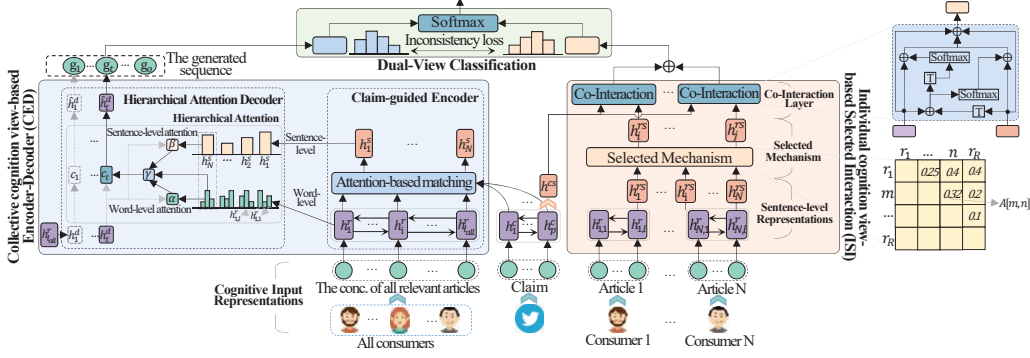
Softmax
Inconsistency loss
Dual-View Classification
$g_1$ $g_t$ $g_o$ The generated sequence
Collective cognition view-based Encoder-Decoder (CED)
Hierarchical Attention Decoder
Hierarchical Attention
Sentence-level attention
$\beta$
$h_N^s$ $h_2^s$ $h_1^s$
$\gamma$
$\alpha$
Word-level attention
$h_{tl}^r$ $h_{11}^r$
$h_1^d$ $h_t^d$ $c_1$ $c_t$ $h_{all}^r$ $h_1^d$ $h_o^d$
Claim-guided Encoder
Sentence-level
$h_1^s$ $h_N^s$
Word-level
Attention-based matching
$h_1^r$ $h_i^r$ $h_{all}^r$
$h^{cs}$
$h_1^c$ $h_p^c$
Co-Interaction
Co-Interaction
Co-Interaction Layer
$h_1^{rs}$ $h_l^{rs}$
Selected Mechanism
Selected Mechanism
$h_1^{rs}$ $h_l^{rs}$ $h_N^{rs}$
Sentence-level Representations
$h_{11}^r$ $h_{1J}^r$ $h_{N1}^r$ $h_{NJ}^r$
Individual cognition view-based Selected Interaction (ISI)
Softmax
T
Softmax
T
| | $r_1$ | ... | $n$ | $r_R$ |
|---|---|---|---|---|
| $r_1$ | | 0.25 | 0.4 | 0.4 |
| $m$ | | | 0.32 | 0.2 |
| ... | | | | 0.1 |
| $r_R$ | | | | |
A[m,n]
Cognitive Input Representations
The conc. of all relevant articles
Claim
Article 1
Article N
All consumers
Consumer 1
Consumer N